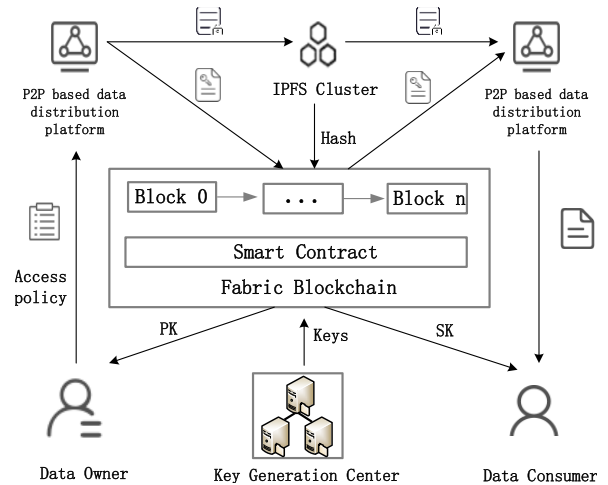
P2P based data distribution platform

IPFS Cluster

P2P based data distribution platform

Hash

Block 0

...

Block n

Smart Contract

Fabric Blockchain

Access policy

PK

Keys

SK

Data Owner

Key Generation Center

Data Consumer